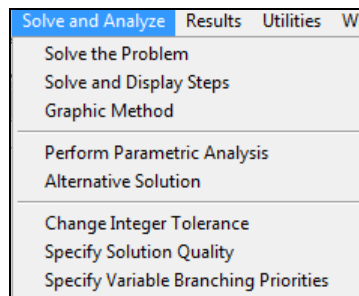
Solve and Analyze Results Utilities W

Solve the Problem
Solve and Display Steps
Graphic Method

Perform Parametric Analysis
Alternative Solution

Change Integer Tolerance
Specify Solution Quality
Specify Variable Branching Priorities